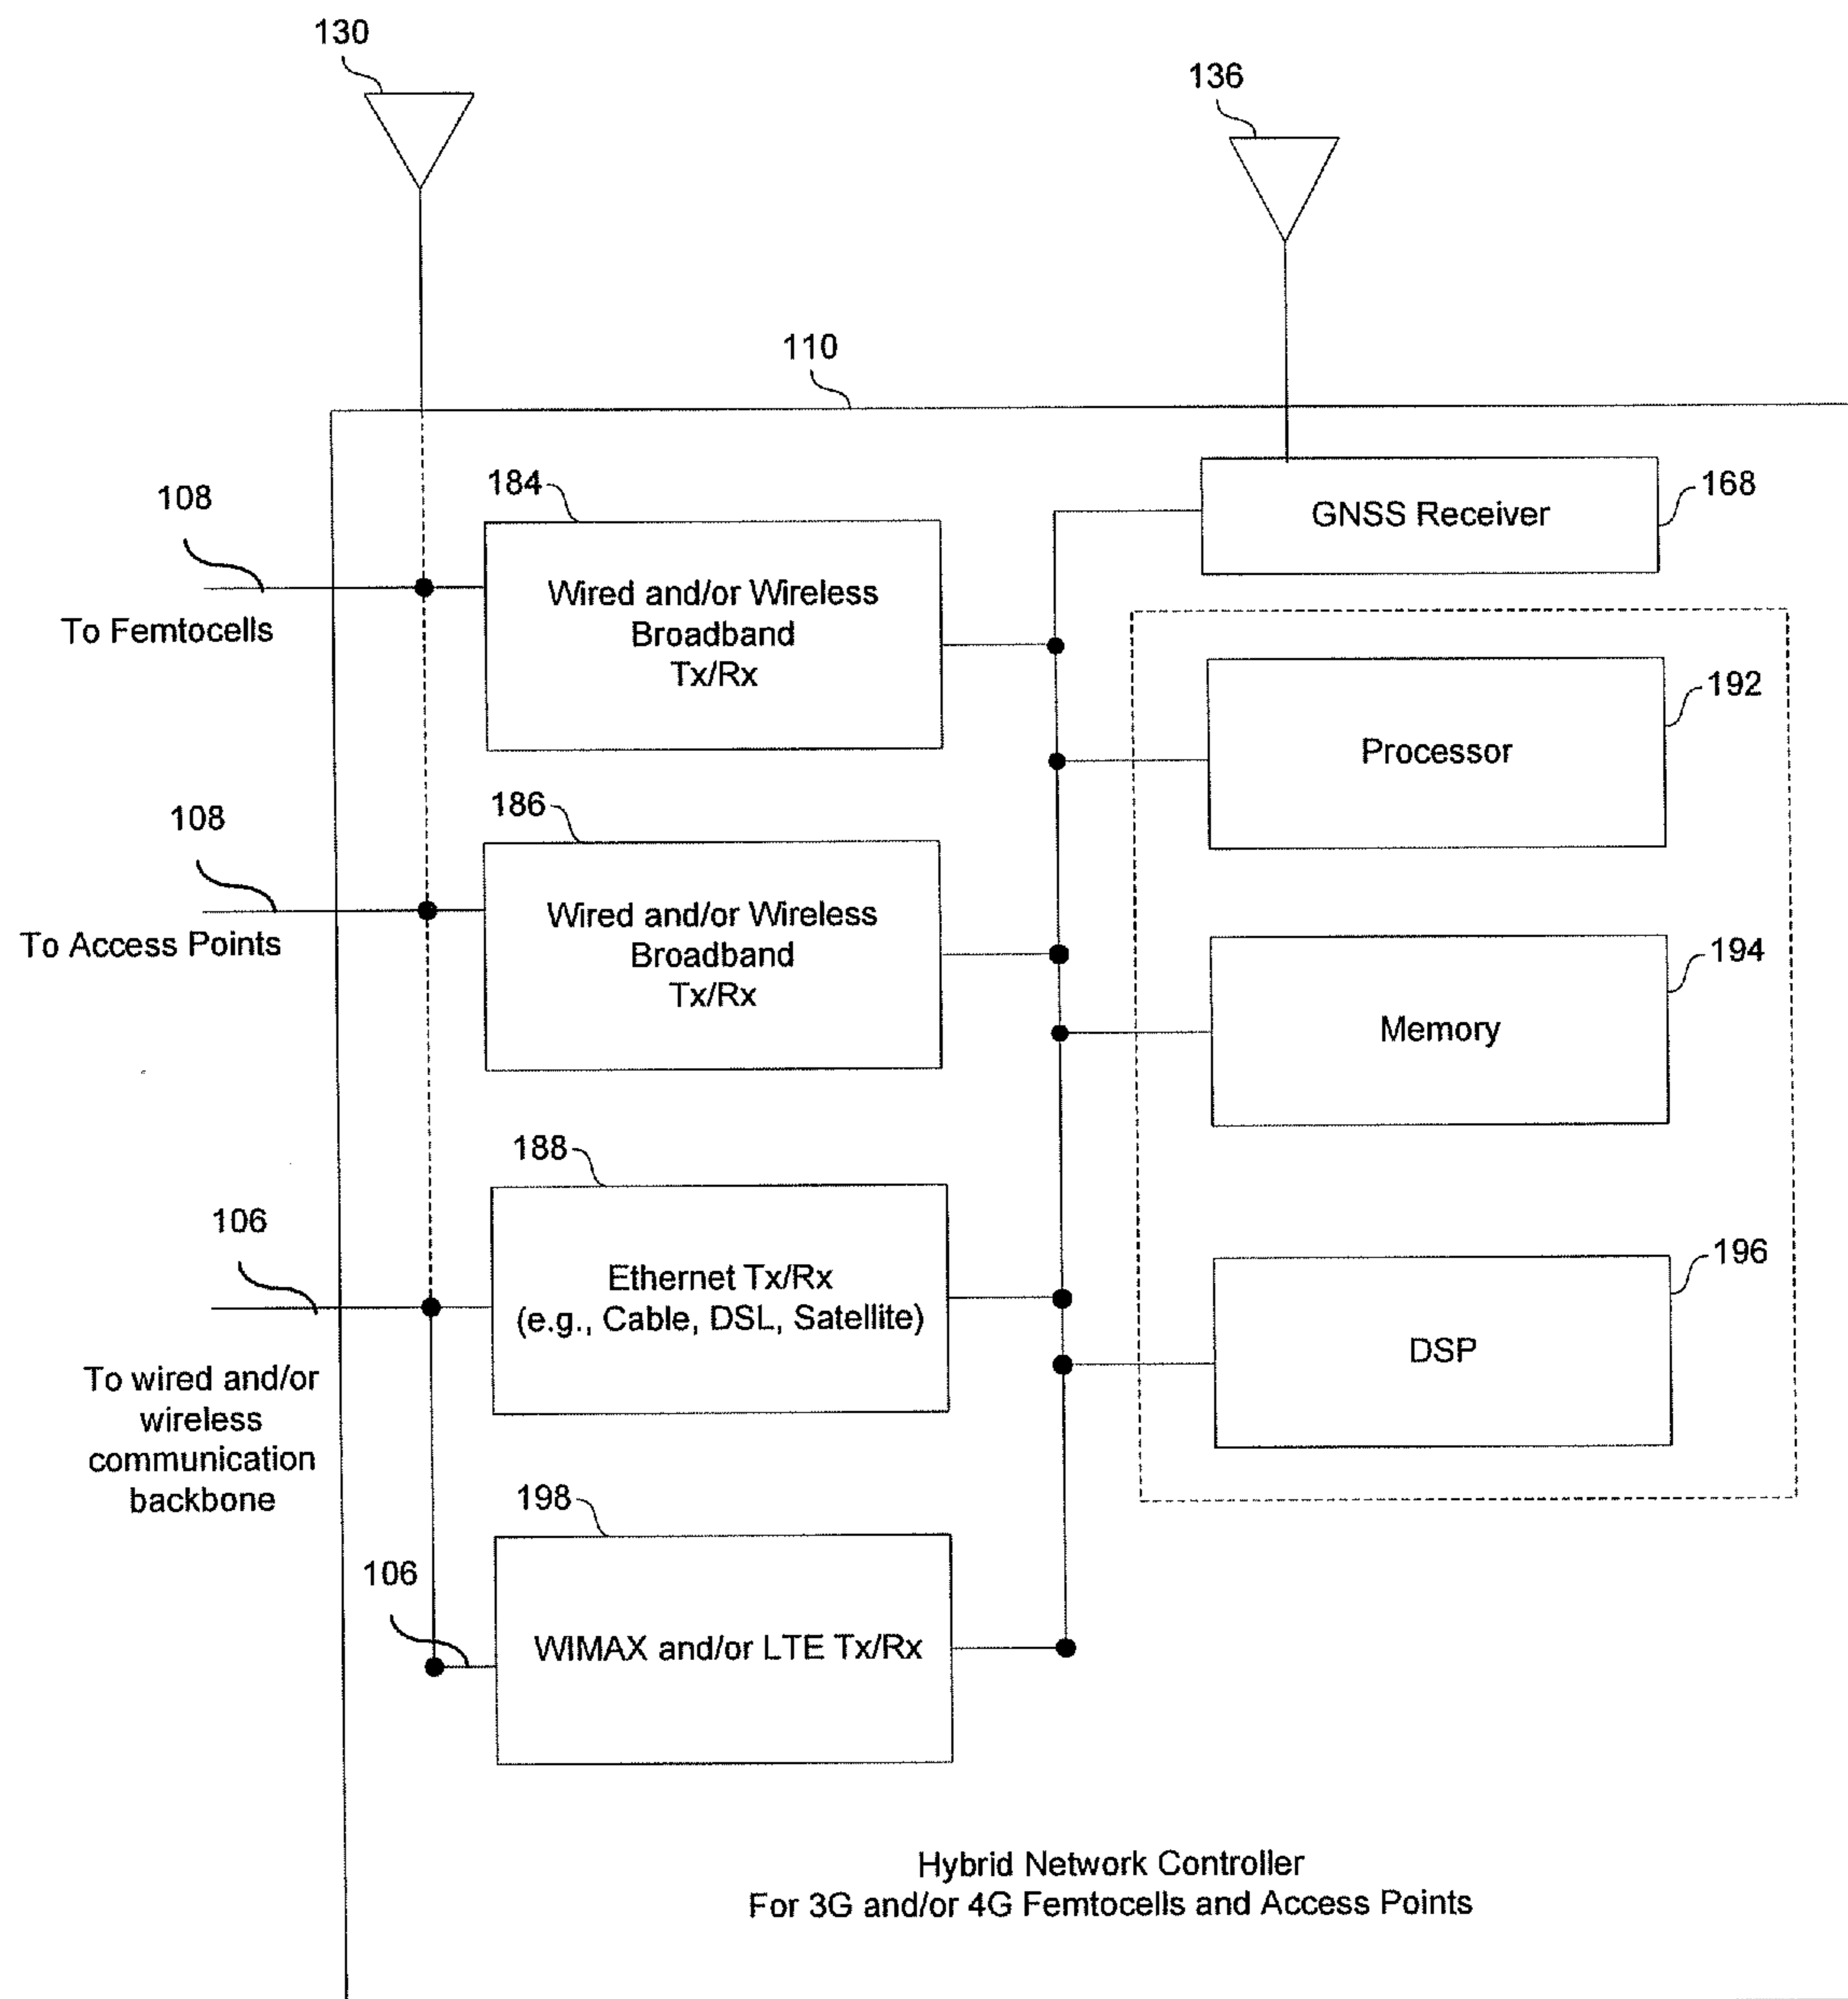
130

136

110

108

To Femtocells

184

Wired and/or Wireless Broadband Tx/Rx

GNSS Receiver

168

192

Processor

108

To Access Points

186

Wired and/or Wireless Broadband Tx/Rx

194

Memory

106

188

Ethernet Tx/Rx (e.g., Cable, DSL, Satellite)

196

DSP

To wired and/or wireless communication backbone

198

106

WIMAX and/or LTE Tx/Rx

Hybrid Network Controller
For 3G and/or 4G Femtocells and Access Points